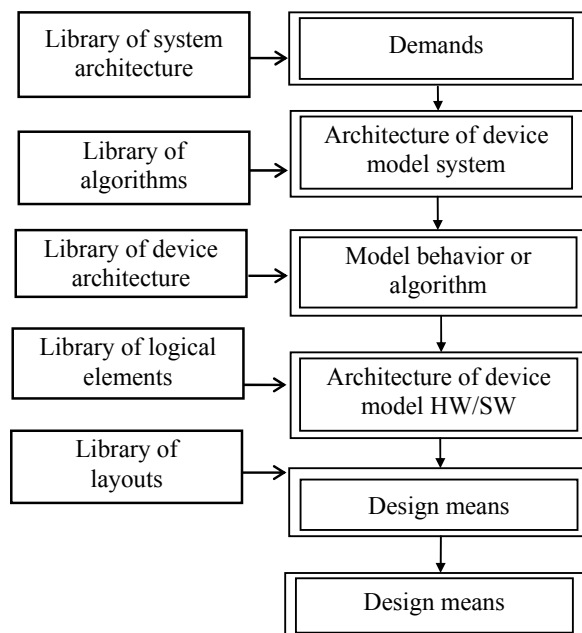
Library of system architecture

Demands

Library of algorithms

Architecture of device model system

Library of device architecture

Model behavior or algorithm

Library of logical elements

Architecture of device model HW/SW

Library of layouts

Design means

Design means